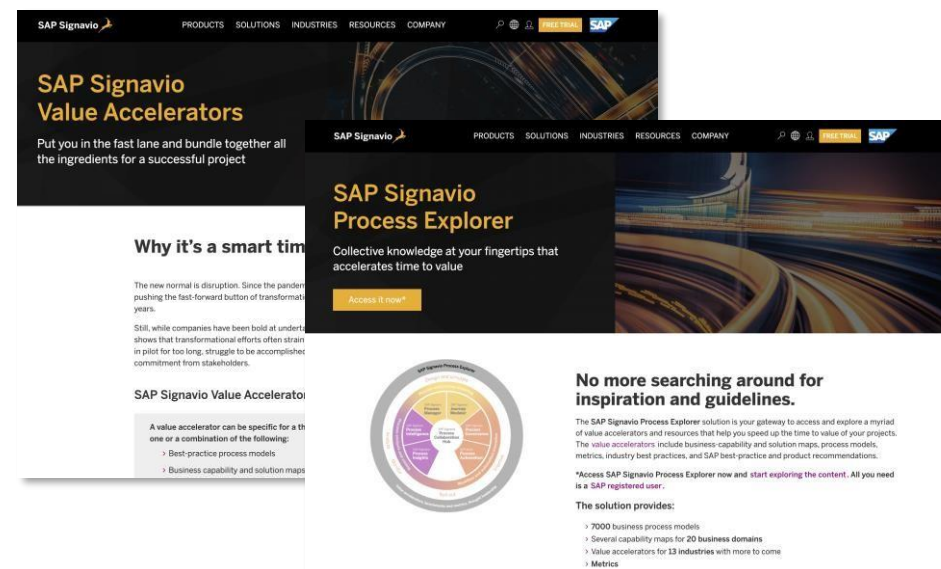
SAP Signavio
PRODUCTS SOLUTIONS INDUSTRIES RESOURCES COMPANY
FREE TRIAL
SAP

SAP Signavio Value Accelerators

Put you in the fast lane and bundle together all the ingredients for a successful project

Why it's a smart tim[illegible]

The new normal is disruption. Since the panden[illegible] pushing the fast-forward button of transformati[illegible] years.

Still, while companies have been bold at underta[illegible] shows that transformational efforts often strain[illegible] in pilot for too long, struggle to be accomplished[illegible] commitment from stakeholders.

SAP Signavio Value Accelerato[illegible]

A value accelerator can be specific for a th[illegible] one or a combination of the following:

› Best-practice process models
› Business capability and solution maps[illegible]

SAP Signavio
PRODUCTS SOLUTIONS INDUSTRIES RESOURCES COMPANY
FREE TRIAL
SAP

SAP Signavio Process Explorer

Collective knowledge at your fingertips that accelerates time to value

Access it now*

SAP Signavio Process Explorer
Process Manager
Journey Modeler
Process Intelligence
Process Collaboration Hub
Process Governance
Process Insights
Process Simulation

No more searching around for inspiration and guidelines.

The SAP Signavio Process Explorer solution is your gateway to access and explore a myriad of value accelerators and resources that help you speed up the time to value of your projects. The value accelerators include business-capability and solution maps, process models, metrics, industry best practices, and SAP best-practice and product recommendations.

*Access SAP Signavio Process Explorer now and start exploring the content. All you need is a SAP registered user.

The solution provides:

› 7000 business process models
› Several capability maps for 20 business domains
› Value accelerators for 13 industries with more to come
› Metrics